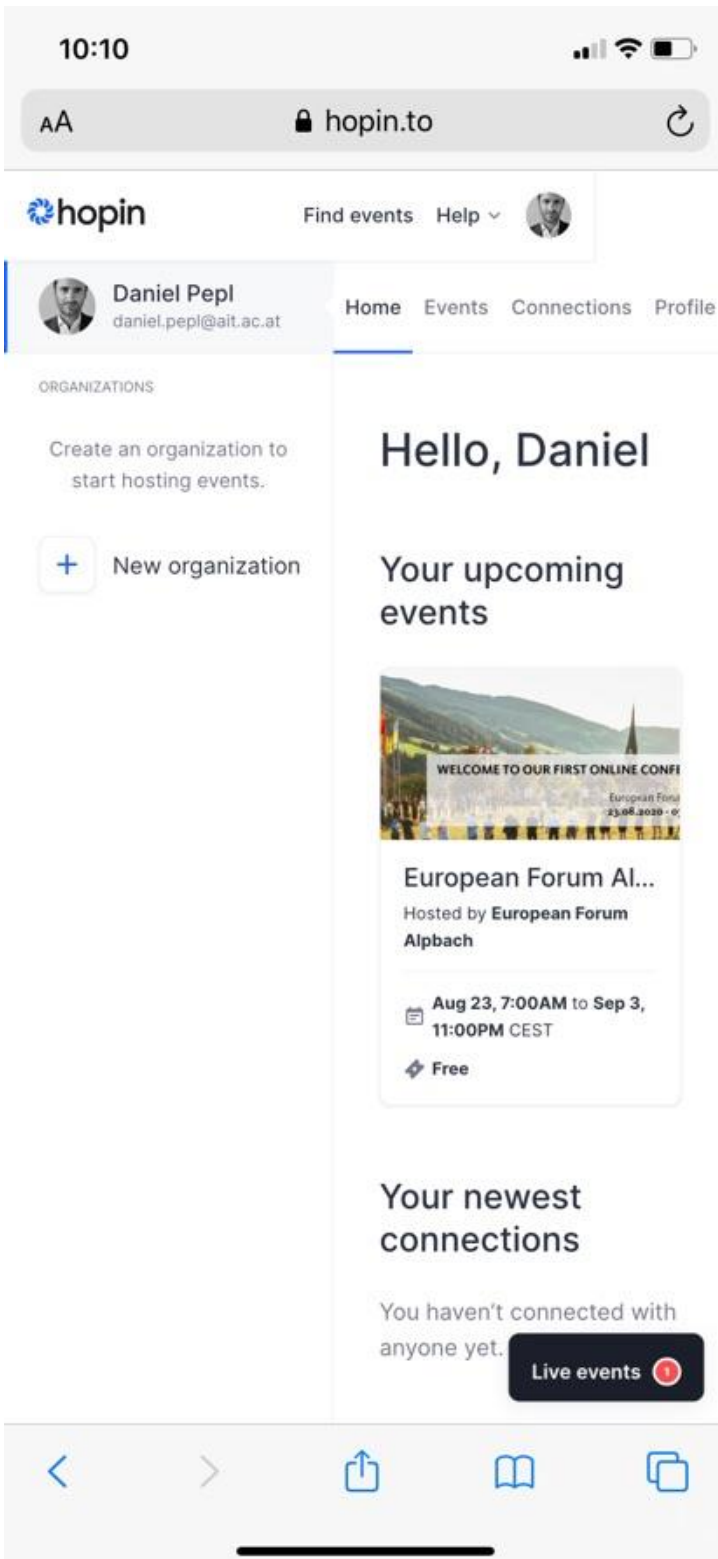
10:10

AA hopin.to

hopin

Find events Help

Daniel Pepl
daniel.pepl@ait.ac.at

Home Events Connections Profile

ORGANIZATIONS

Create an organization to start hosting events.

+ New organization

Hello, Daniel

Your upcoming events

WELCOME TO OUR FIRST ONLINE CONF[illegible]
European Foru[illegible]
23.08.2020 - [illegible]

European Forum Al...
Hosted by European Forum Alpbach

Aug 23, 7:00AM to Sep 3, 11:00PM CEST

Free

Your newest connections

You haven't connected with anyone yet.

Live events 1